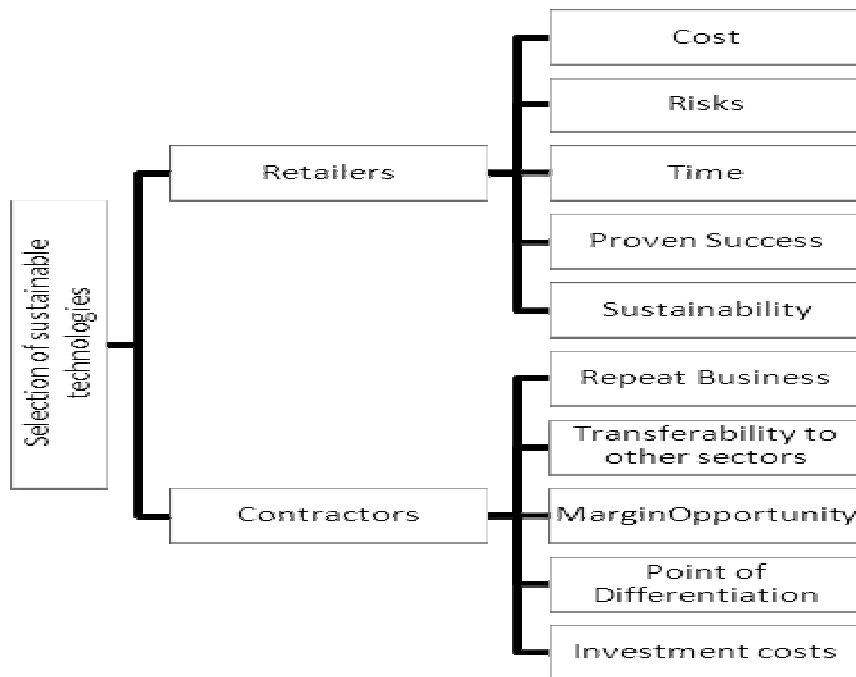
Selection of sustainable technologies

Retailers

Cost

Risks

Time

Proven Success

Sustainability

Contractors

Repeat Business

Transferability to other sectors

MarginOpportunity

Point of Differentiation

Investment costs